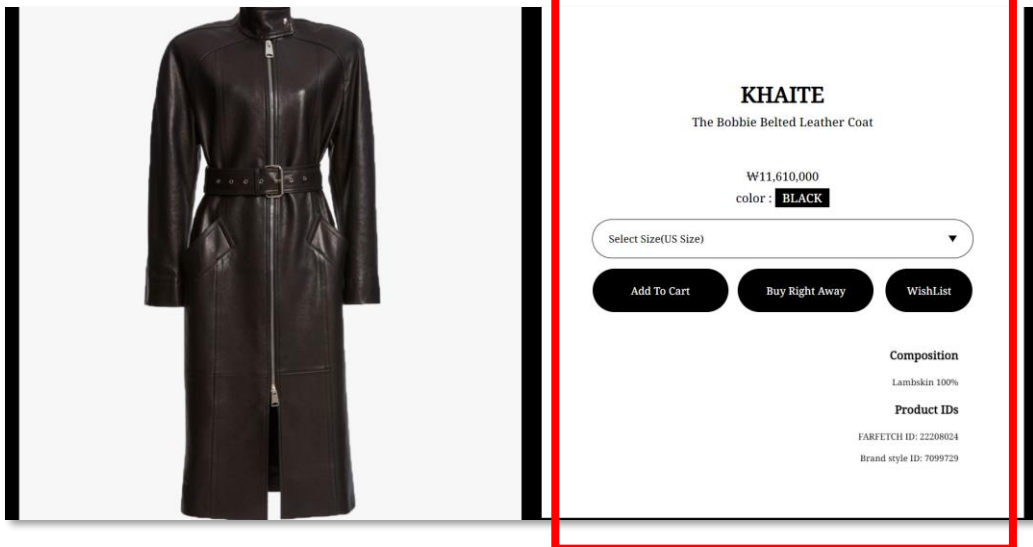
KHAITE

The Bobbie Belted Leather Coat

₩11,610,000

color : BLACK

Select Size(US Size) ▼

Add To Cart

Buy Right Away

WishList

Composition

Lambskin 100%

Product IDs

FARFETCH ID: 22208024

Brand style ID: 7099729